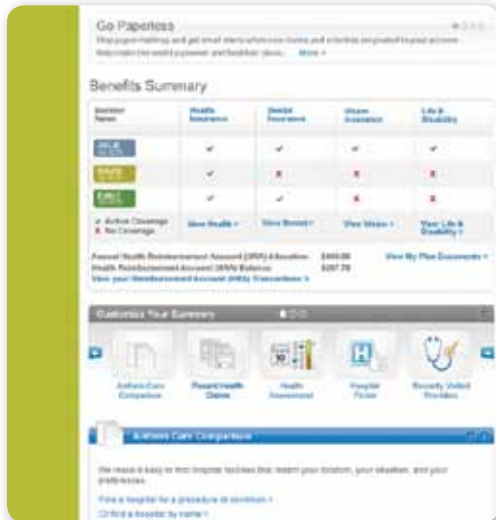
Go Paperless

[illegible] More »

Benefits Summary

| Member Name | Health Insurance | Dental Insurance | Vision Insurance | Life & Disability |
|---|---|---|---|---|
| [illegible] | ✔ | ✔ | ✔ | ✔ |
| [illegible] | ✔ | ✘ | ✘ | ✘ |
| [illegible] | ✔ | ✔ | ✘ | ✘ |
| ✔ Active Coverage ✘ No Coverage | View Health » | View Dental » | View Vision » | View Life & Disability » |

Annual Health Reimbursement Account (HRA) Allocation $400.00
Health Reimbursement Account (HRA) Balance $207.78
View your Reimbursement Account (HRA) Transactions »

View My Plan Documents »

Customize Your Summary

Anthem Care Comparison
Recent Health Claims
Health Assessment
Hospital Finder
Recently Visited Providers

Anthem Care Comparison

We make it easy to find hospital facilities that match your location, your situation, and your preferences.

Find a hospital for a procedure or condition »
Or find a hospital by name »